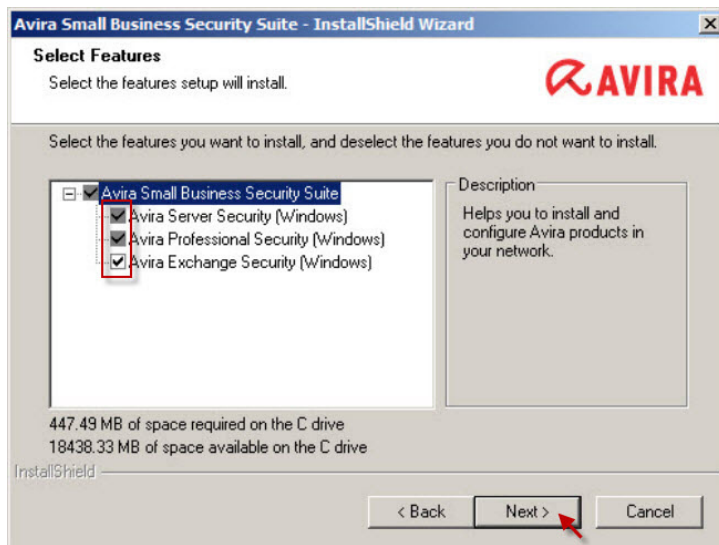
Avira Small Business Security Suite - InstallShield Wizard

Select Features

Select the features setup will install.

AVIRA

Select the features you want to install, and deselect the features you do not want to install.

Avira Small Business Security Suite
Avira Server Security (Windows)
Avira Professional Security (Windows)
Avira Exchange Security (Windows)

Description

Helps you to install and configure Avira products in your network.

447.49 MB of space required on the C drive
18438.33 MB of space available on the C drive

InstallShield

< Back

Next >

Cancel